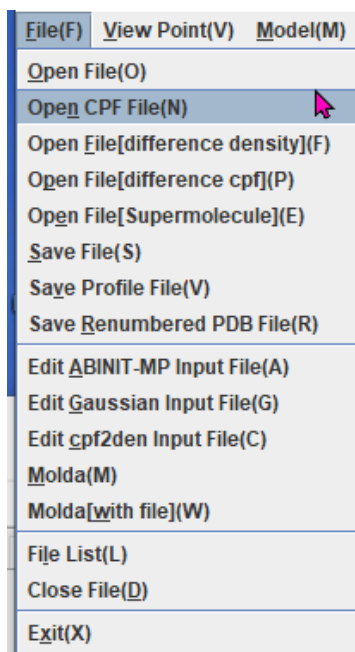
File(F) View Point(V) Model(M)
Open File(O)
Open CPF File(N)
Open File[difference density](F)
Open File[difference cpf](P)
Open File[Supermolecule](E)
Save File(S)
Save Profile File(V)
Save Renumbered PDB File(R)
Edit ABINIT-MP Input File(A)
Edit Gaussian Input File(G)
Edit cpf2den Input File(C)
Molda(M)
Molda[with file](W)
File List(L)
Close File(D)
Exit(X)